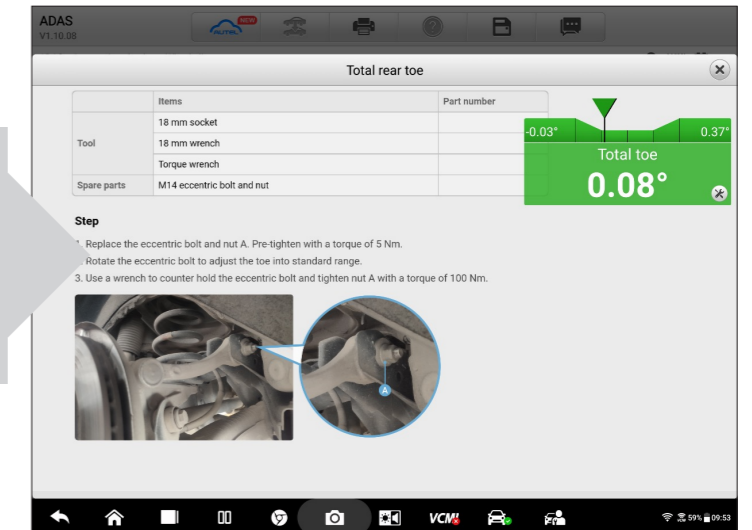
ADAS
V1.10.08

NEW

Total rear toe

|  | Items | Part number |
|---|---|---|
| Tool | 18 mm socket |  |
|  | 18 mm wrench |  |
|  | Torque wrench |  |
| Spare parts | M14 eccentric bolt and nut |  |

-0.03°
0.37°
Total toe
0.08°

Step

1. Replace the eccentric bolt and nut A. Pre-tighten with a torque of 5 Nm.
2. Rotate the eccentric bolt to adjust the toe into standard range.
3. Use a wrench to counter hold the eccentric bolt and tighten nut A with a torque of 100 Nm.

A

VCM

59% 09:53